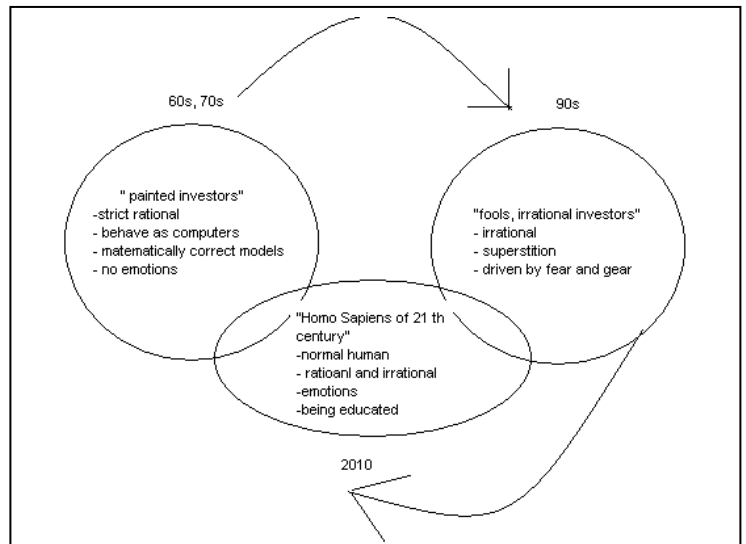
60s, 70s

90s

" painted investors"
-strict rational
- behave as computers
- matematically correct models
- no emotions

"fools, irrational investors"
- irrational
- superstition
- driven by fear and gear

"Homo Sapiens of 21 th century"
-normal human
- ratioanl and irrational
-emotions
-being educated

2010